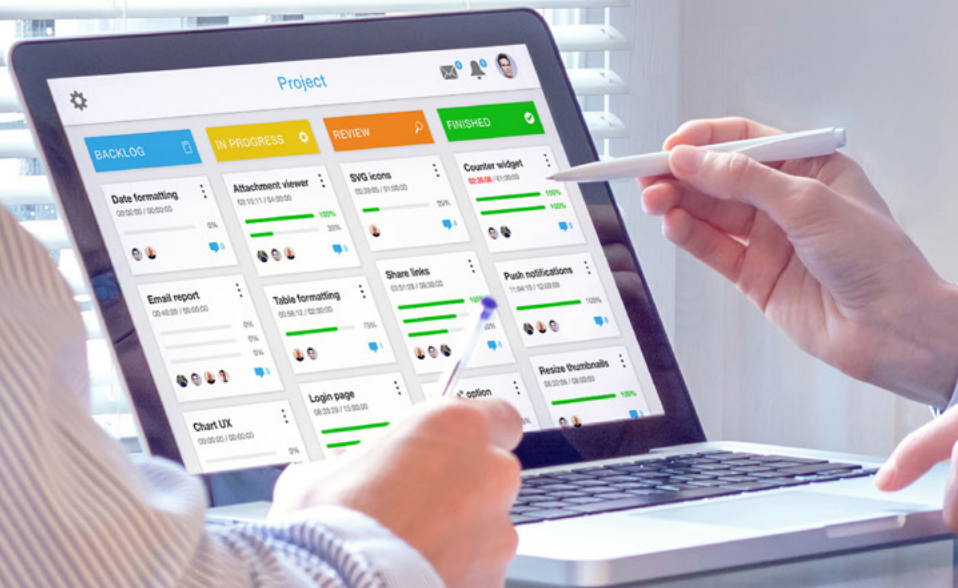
Project

BACKLOG

IN PROGRESS

REVIEW

FINISHED

Date formatting
00:00:00 / 00:00:00
0%

Attachment viewer
00:10:11 / 00:00:00
100%
30%
5

SVG icons
00:09:05 / 01:00:00
25%
4

Counter widget
00:38:08 / 01:00:00
100%
100%
5

Email report
00:46:08 / 00:00:00
0%
0%
0%

Table formatting
00:56:12 / 02:00:00
75%
1

Share links
03:51:28 / 00:00:00
100%
5

Push notifications
11:04:10 / 12:00:00
100%
6

Chart UX
00:00:00 / 00:00:00
0%

Login page
08:33:29 / 08:00:00

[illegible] option

Resize thumbnails
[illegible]
100%